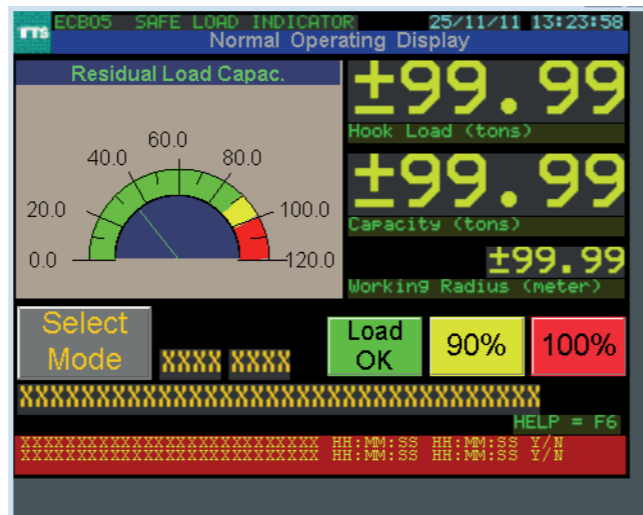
RTS ECB05 SAFE LOAD INDICATOR 25/11/11 13:23:58
Normal Operating Display

Residual Load Capac.
60.0
40.0
80.0
20.0
100.0
0.0
120.0

±99.99
Hook Load (tons)

±99.99
Capacity (tons)

±99.99
Working Radius (meter)

Select Mode

XXXX XXXX

Load OK

90%

100%

XXXXXXXXXXXXXXXXXXXXXXXXXXXXXXXXXXXXXX

HELP = F6

XXXXXXXXXXXXXXXXXXXXXXXXXX HH:MM:SS HH:MM:SS Y/N
XXXXXXXXXXXXXXXXXXXXXXXXXX HH:MM:SS HH:MM:SS Y/N